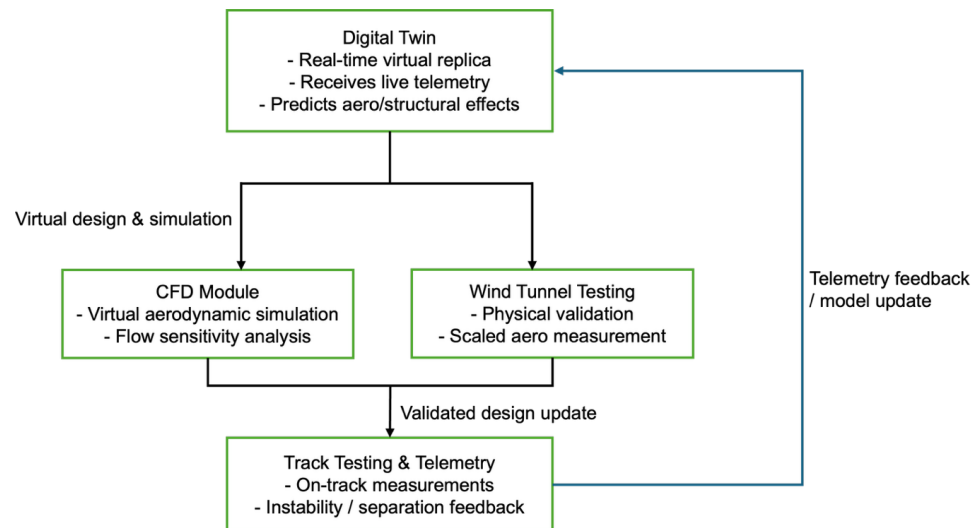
Digital Twin
- Real-time virtual replica
- Receives live telemetry
- Predicts aero/structural effects

Virtual design & simulation

CFD Module
- Virtual aerodynamic simulation
- Flow sensitivity analysis

Wind Tunnel Testing
- Physical validation
- Scaled aero measurement

Telemetry feedback
/ model update

Validated design update

Track Testing & Telemetry
- On-track measurements
- Instability / separation feedback